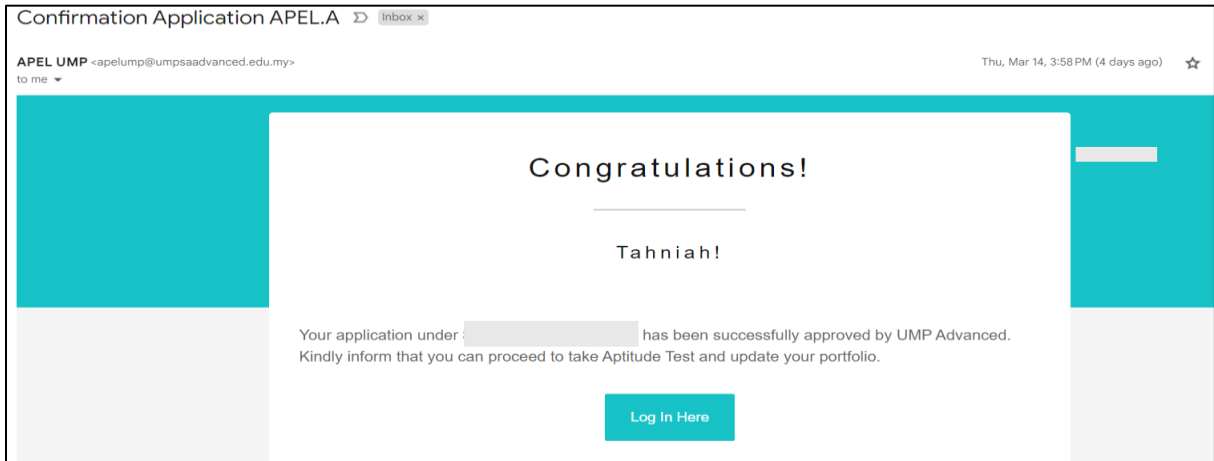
Confirmation Application APEL.A Inbox ×

APEL UMP <apelump@umpsaadvanced.edu.my>
to me

Thu, Mar 14, 3:58 PM (4 days ago)

Congratulations!

Tahniah!

Your application under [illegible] has been successfully approved by UMP Advanced. Kindly inform that you can proceed to take Aptitude Test and update your portfolio.

Log In Here